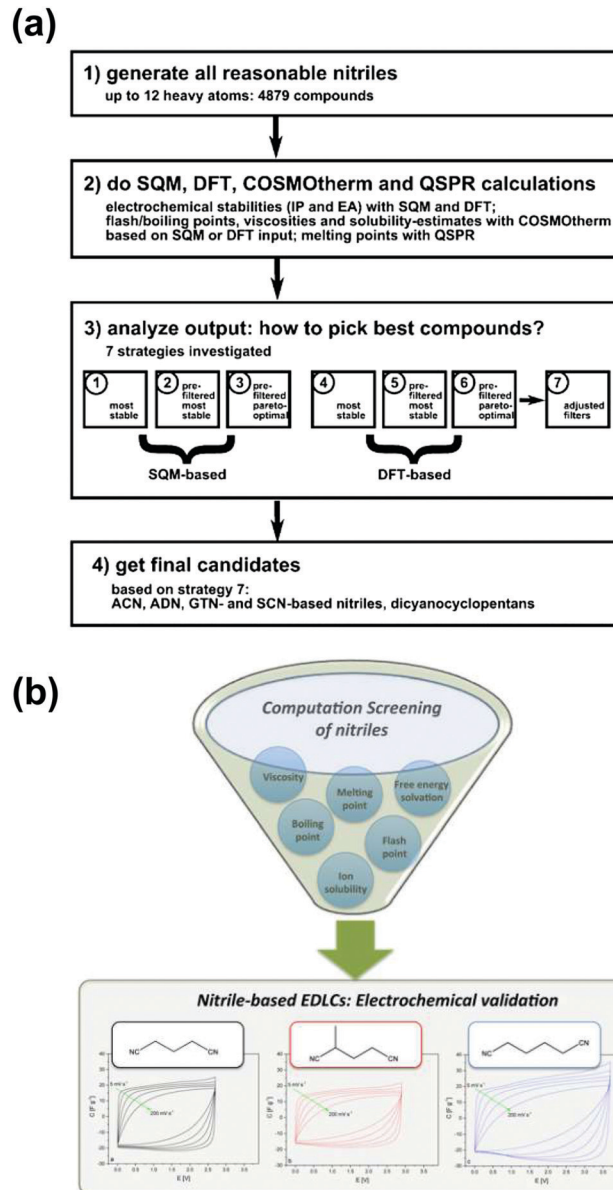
(a)

1) generate all reasonable nitriles
up to 12 heavy atoms: 4879 compounds

2) do SQM, DFT, COSMOtherm and QSPR calculations
electrochemical stabilities (IP and EA) with SQM and DFT; flash/boiling points, viscosities and solubility-estimates with COSMOtherm based on SQM or DFT input; melting points with QSPR

3) analyze output: how to pick best compounds?
7 strategies investigated

1 most stable

2 pre-filtered most stable

3 pre-filtered pareto-optimal

4 most stable

5 pre-filtered most stable

6 pre-filtered pareto-optimal

7 adjusted filters

SQM-based

DFT-based

4) get final candidates
based on strategy 7:
ACN, ADN, GTN- and SCN-based nitriles, dicyanocyclopentans

(b)

Computation Screening of nitriles

Viscosity

Melting point

Free energy solvation

Boiling point

Flash point

Ion solubility

Nitrile-based EDLCs: Electrochemical validation

NC CN

NC CN

NC CN

5 mV s⁻¹

200 mV s⁻¹

5 mV s⁻¹

200 mV s⁻¹

5 mV s⁻¹

200 mV s⁻¹

C [F g⁻¹]

C [F g⁻¹]

C [F g⁻¹]

E [V]

E [V]

E [V]

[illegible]